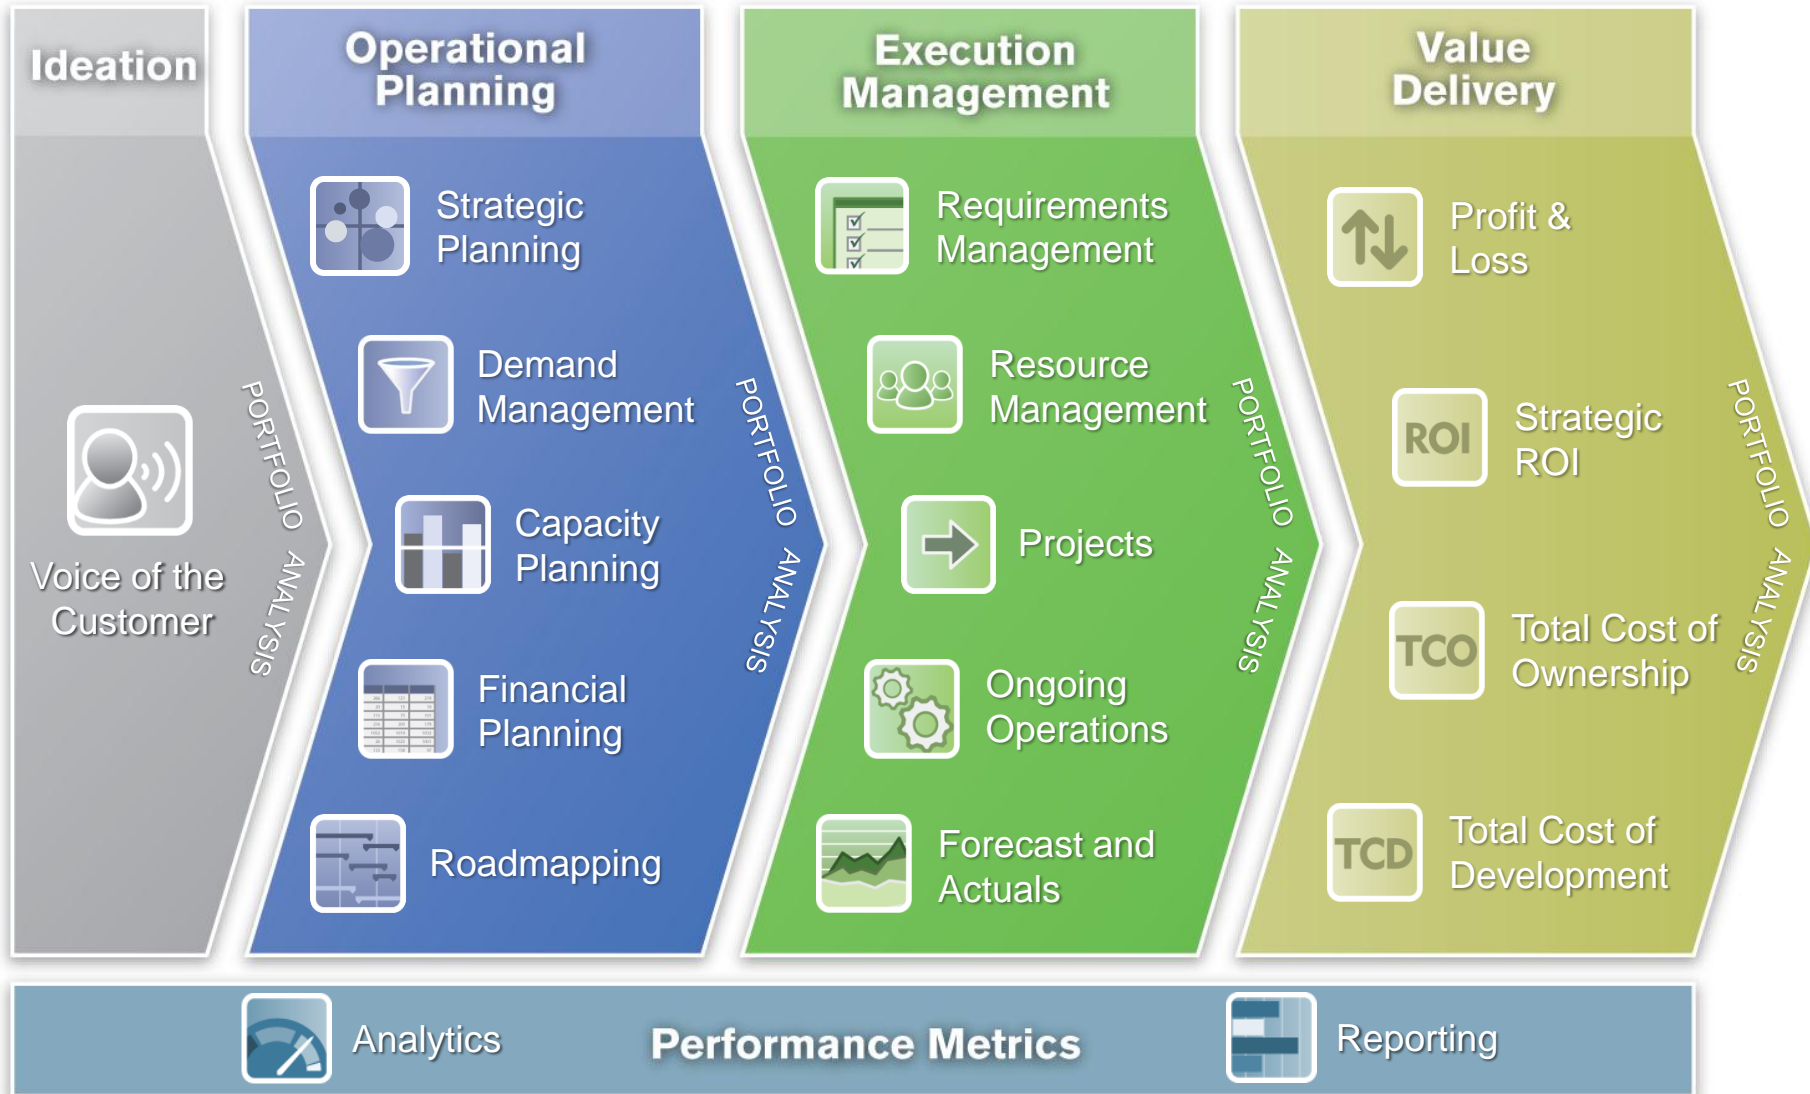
Ideation

Voice of the Customer

PORTFOLIO ANALYSIS

Operational Planning

Strategic Planning

Demand Management

Capacity Planning

Financial Planning

Roadmapping

PORTFOLIO ANALYSIS

Execution Management

Requirements Management

Resource Management

Projects

Ongoing Operations

Forecast and Actuals

PORTFOLIO ANALYSIS

Value Delivery

Profit & Loss

ROI Strategic ROI

TCO Total Cost of Ownership

TCD Total Cost of Development

PORTFOLIO ANALYSIS

Analytics

Performance Metrics

Reporting